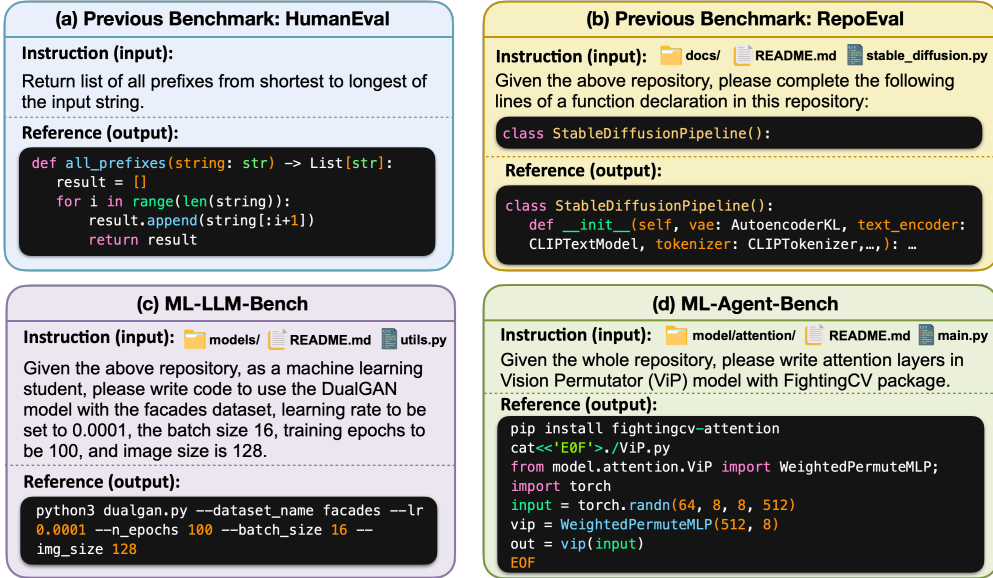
(a) Previous Benchmark: HumanEval

Instruction (input):
Return list of all prefixes from shortest to longest of the input string.

Reference (output):
def all_prefixes(string: str) -> List[str]:
result = []
for i in range(len(string)):
result.append(string[:i+1])
return result

(b) Previous Benchmark: RepoEval

Instruction (input): docs/ README.md stable_diffusion.py
Given the above repository, please complete the following lines of a function declaration in this repository:

class StableDiffusionPipeline():

Reference (output):
class StableDiffusionPipeline():
def __init__(self, vae: AutoencoderKL, text_encoder: CLIPTextModel, tokenizer: CLIPTokenizer,…,): …

(c) ML-LLM-Bench

Instruction (input): models/ README.md utils.py
Given the above repository, as a machine learning student, please write code to use the DualGAN model with the facades dataset, learning rate to be set to 0.0001, the batch size 16, training epochs to be 100, and image size is 128.

Reference (output):
python3 dualgan.py --dataset_name facades --lr 0.0001 --n_epochs 100 --batch_size 16 --img_size 128

(d) ML-Agent-Bench

Instruction (input): model/attention/ README.md main.py
Given the whole repository, please write attention layers in Vision Permutator (ViP) model with FightingCV package.

Reference (output):
pip install fightingcv-attention
cat<<'EOF'>./ViP.py
from model.attention.ViP import WeightedPermuteMLP;
import torch
input = torch.randn(64, 8, 8, 512)
vip = WeightedPermuteMLP(512, 8)
out = vip(input)
EOF